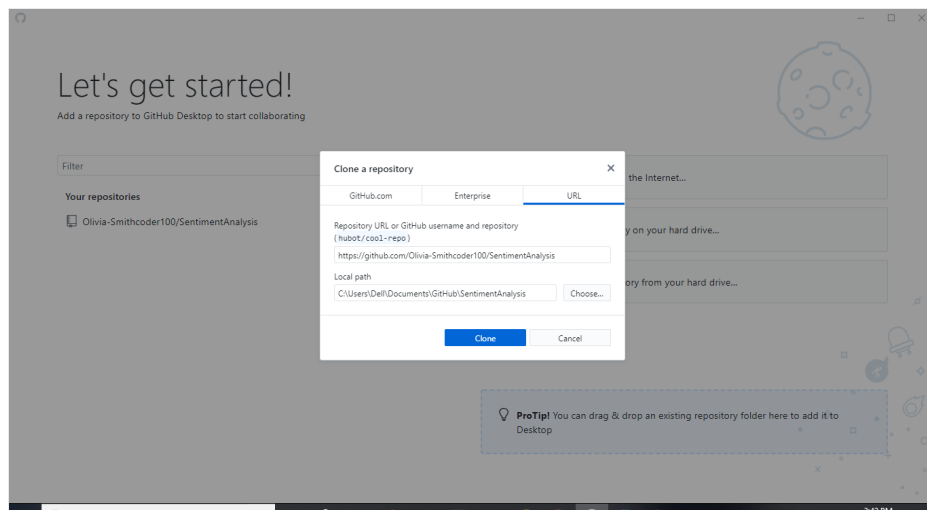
Let's get started!

Add a repository to GitHub Desktop to start collaborating

Filter

Your repositories

Olivia-Smithcoder100/SentimentAnalysis

the Internet...

y on your hard drive...

ory from your hard drive...

Clone a repository

×

GitHub.com

Enterprise

URL

Repository URL or GitHub username and repository (hubot/cool-repo)

https://github.com/Olivia-Smithcoder100/SentimentAnalysis

Local path

C:\Users\Dell\Documents\GitHub\SentimentAnalysis

Choose...

Clone

Cancel

ProTip! You can drag & drop an existing repository folder here to add it to Desktop